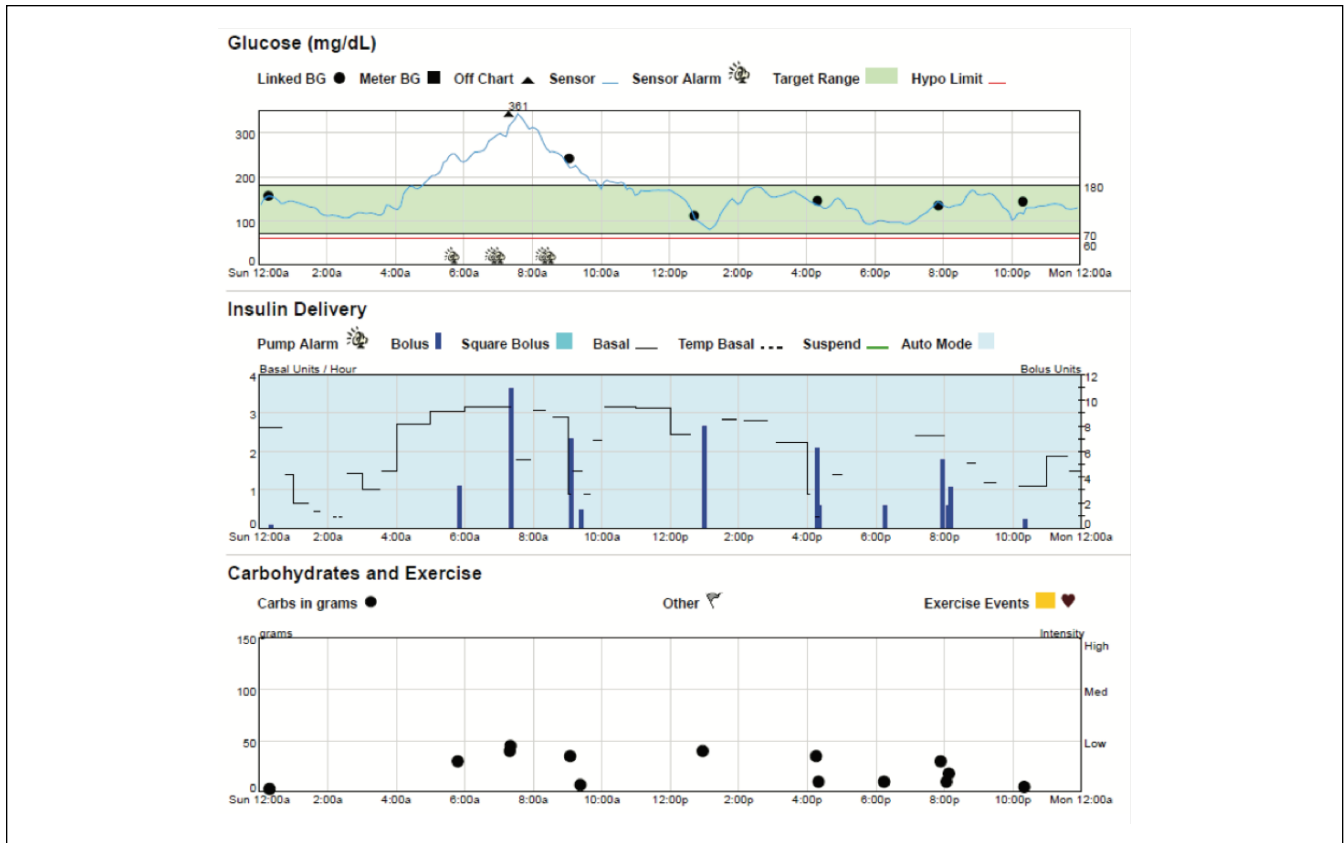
Glucose (mg/dL)

Linked BG Meter BG Off Chart Sensor Sensor Alarm Target Range Hypo Limit

361

300
200
100
0

180
70
60

Sun 12:00a 2:00a 4:00a 6:00a 8:00a 10:00a 12:00p 2:00p 4:00p 6:00p 8:00p 10:00p Mon 12:00a

Insulin Delivery

Pump Alarm Bolus Square Bolus Basal Temp Basal Suspend Auto Mode

Basal Units / Hour

Bolus Units

4
3
2
1
0

12
10
8
6
4
2
0

Sun 12:00a 2:00a 4:00a 6:00a 8:00a 10:00a 12:00p 2:00p 4:00p 6:00p 8:00p 10:00p Mon 12:00a

Carbohydrates and Exercise

Carbs in grams Other Exercise Events

grams

Intensity

150
100
50
0

High
Med
Low

Sun 12:00a 2:00a 4:00a 6:00a 8:00a 10:00a 12:00p 2:00p 4:00p 6:00p 8:00p 10:00p Mon 12:00a